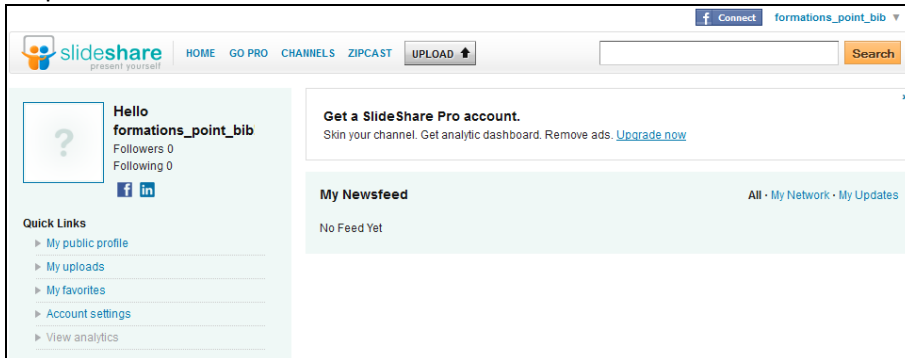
Connect formations_point_bib ▼

slideshare present yourself HOME GO PRO CHANNELS ZIPCAST UPLOAD

Search

?

Hello formations_point_bib
Followers 0
Following 0

Quick Links
My public profile
My uploads
My favorites
Account settings
View analytics

Get a SlideShare Pro account.
Skin your channel. Get analytic dashboard. Remove ads. Upgrade now

My Newsfeed
All · My Network · My Updates

No Feed Yet